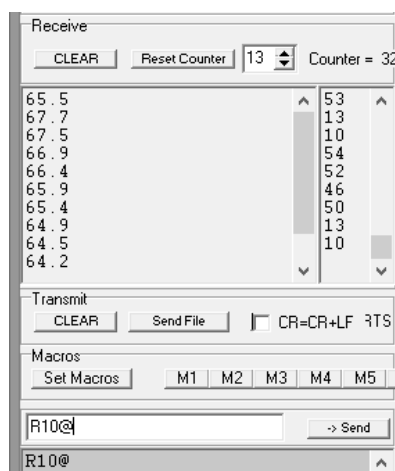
Receive

CLEAR

Reset Counter

13

Counter = 32

65.5
67.7
67.5
66.9
66.4
65.9
65.4
64.9
64.5
64.2

53
13
10
54
52
46
50
13
10

Transmit

CLEAR

Send File

CR=CR+LF

RTS

Macros

Set Macros

M1

M2

M3

M4

M5

R10@

-> Send

R10@